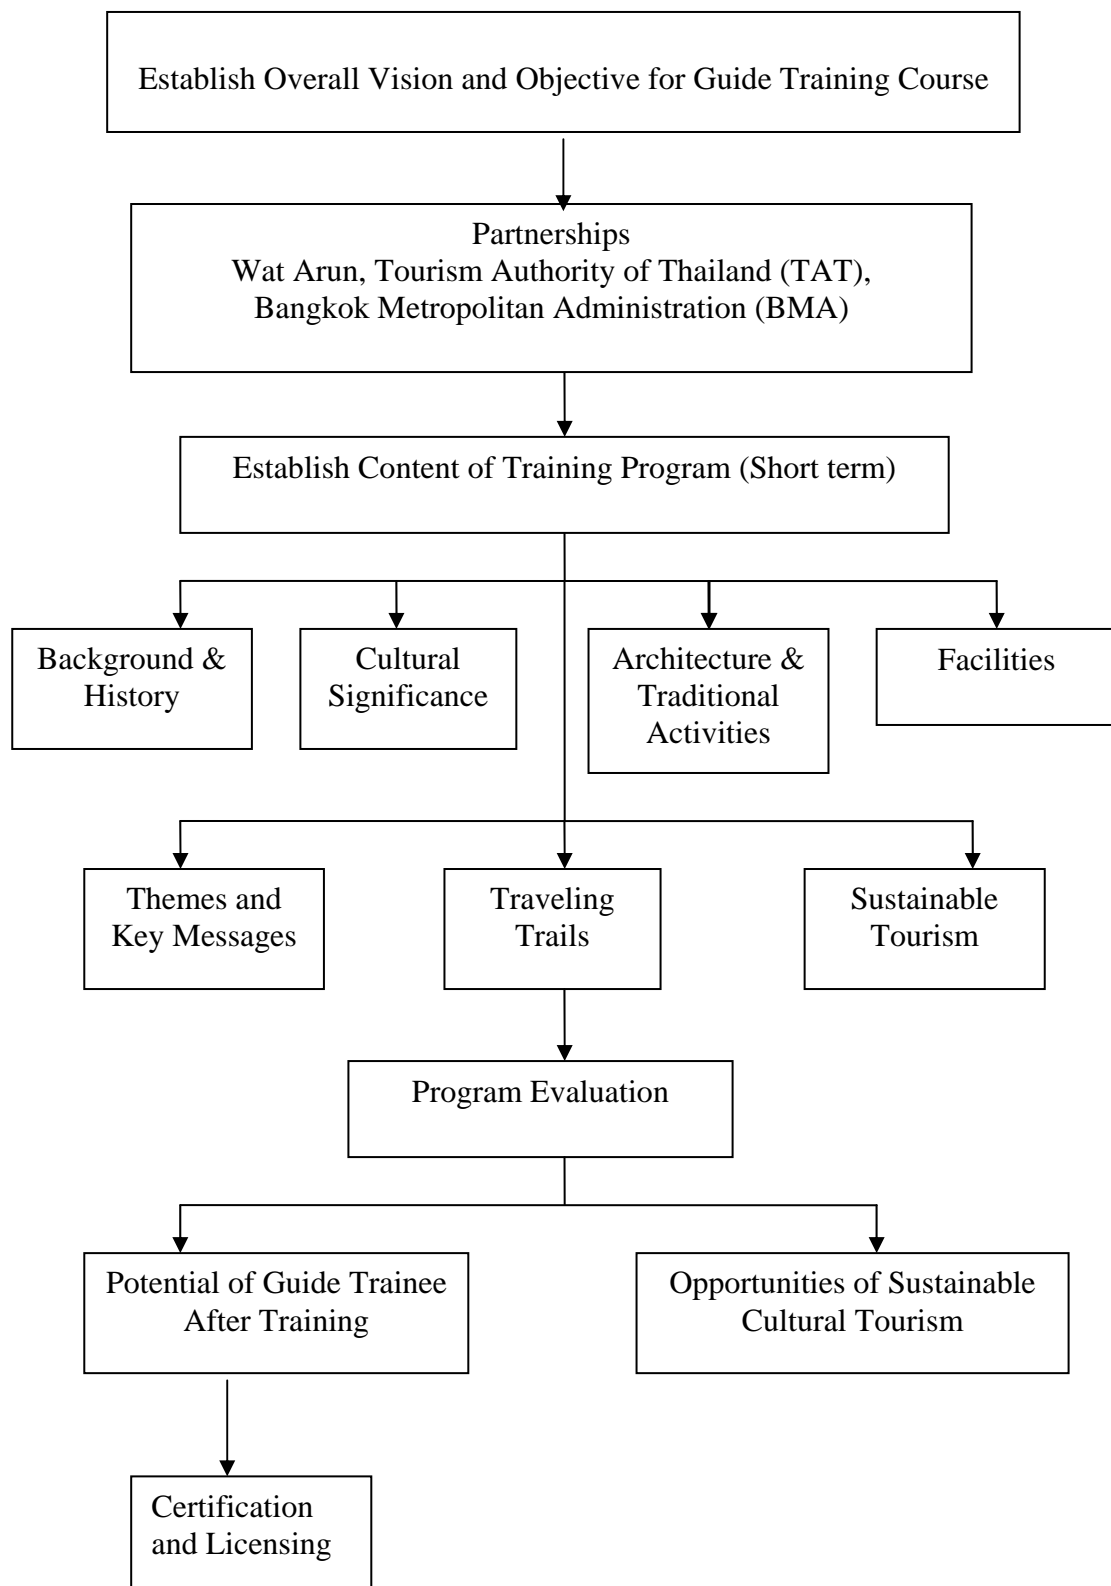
Establish Overall Vision and Objective for Guide Training Course

Partnerships
Wat Arun, Tourism Authority of Thailand (TAT), Bangkok Metropolitan Administration (BMA)

Establish Content of Training Program (Short term)

Background & History

Cultural Significance

Architecture & Traditional Activities

Facilities

Themes and Key Messages

Traveling Trails

Sustainable Tourism

Program Evaluation

Potential of Guide Trainee After Training

Opportunities of Sustainable Cultural Tourism

Certification and Licensing